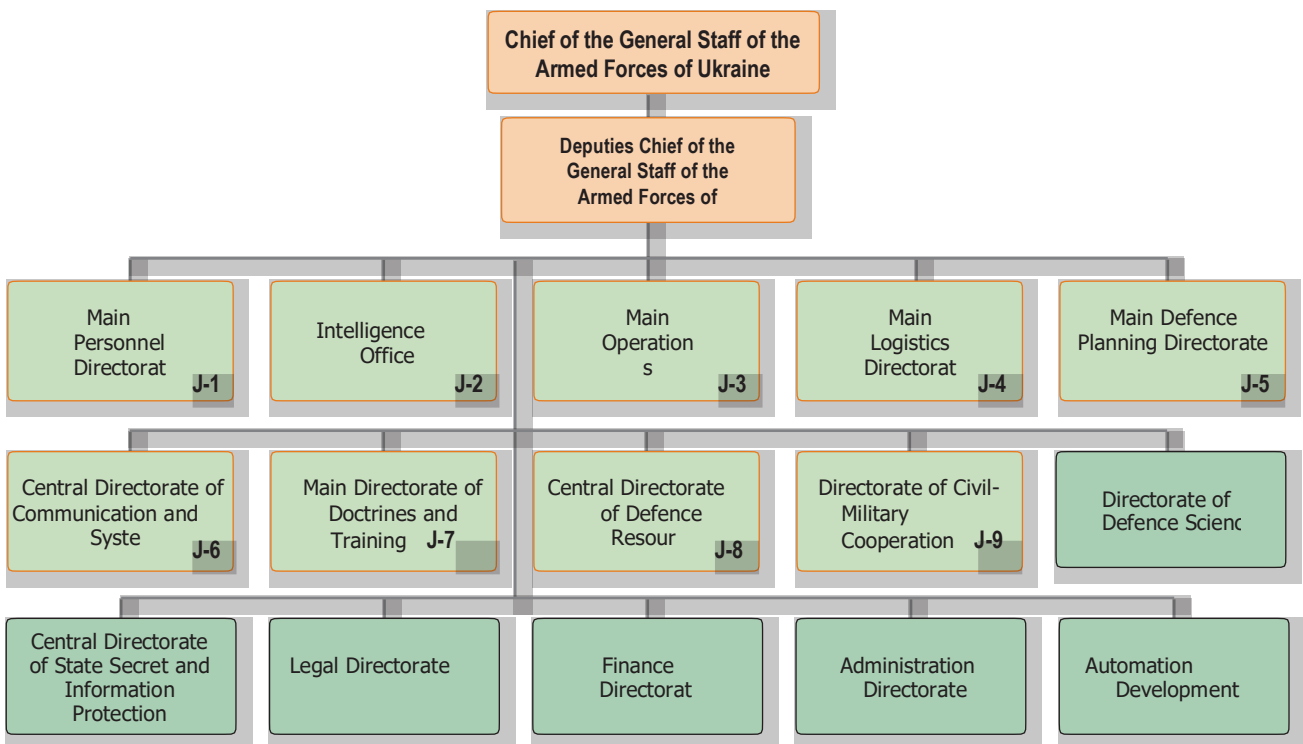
Chief of the General Staff of the Armed Forces of Ukraine

Deputies Chief of the General Staff of the Armed Forces of

Main Personnel Directorat J-1

Intelligence Office J-2

Main Operation s J-3

Main Logistics Directorat J-4

Main Defence Planning Directorate J-5

Central Directorate of Communication and Syste J-6

Main Directorate of Doctrines and Training J-7

Central Directorate of Defence Resour J-8

Directorate of Civil-Military Cooperation J-9

Directorate of Defence Scienc

Central Directorate of State Secret and Information Protection

Legal Directorate

Finance Directorat

Administration Directorate

Automation Development